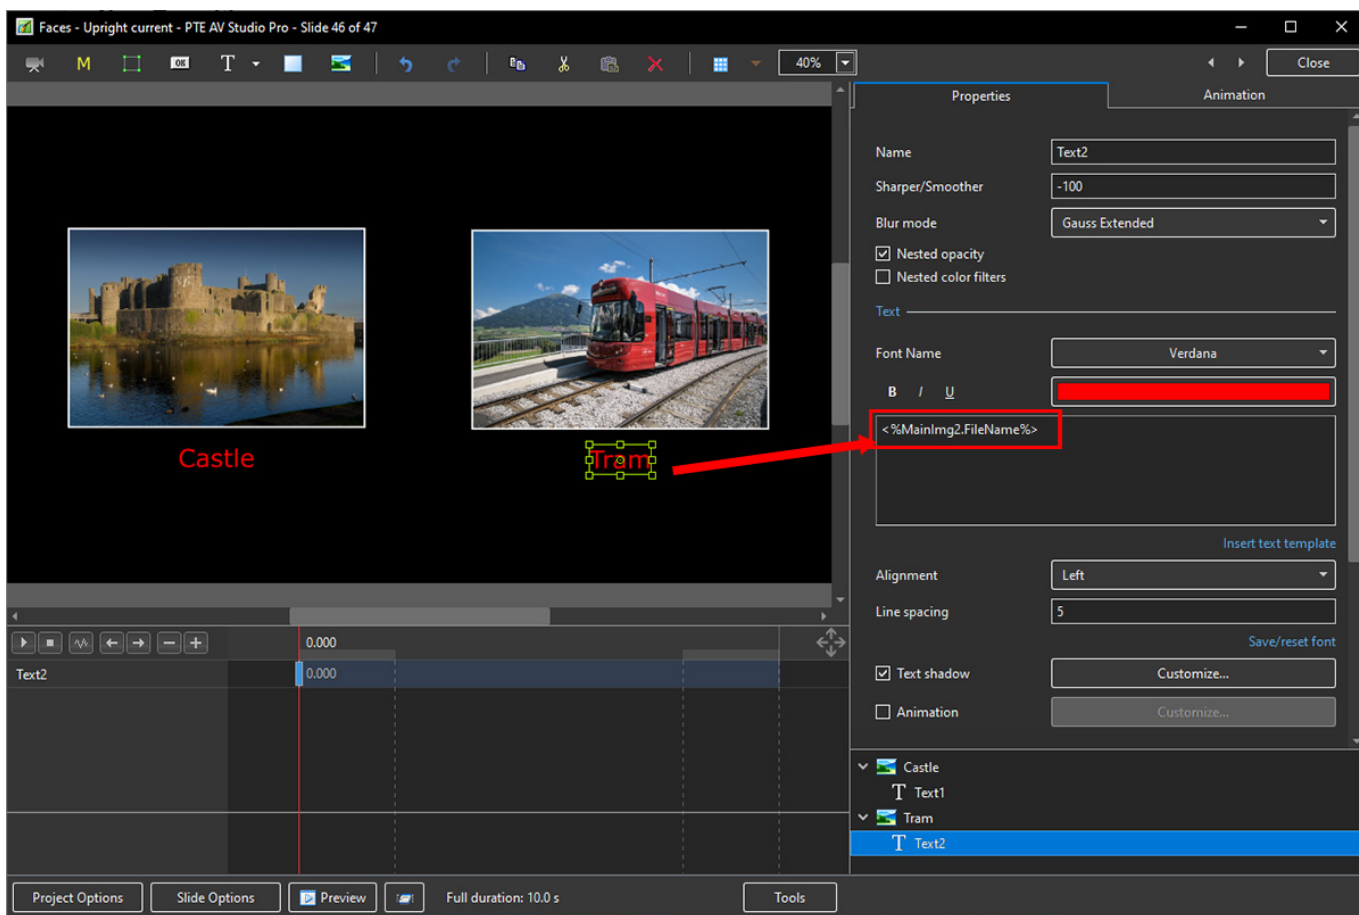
Faces - Upright current - PTE AV Studio Pro - Slide 46 of 47

M T 40% Close

Properties Animation

Name Text2
Sharper/Smoother -100
Blur mode Gauss Extended
Nested opacity
Nested color filters

Text

Font Name Verdana
B I U

<%MainImg2.FileName%>

Insert text template

Alignment Left
Line spacing 5
Save/reset font

Text shadow Customize...
Animation Customize...

Castle
Text1
Tram
Text2

Castle

Tram

0.000
Text2 0.000

Project Options Slide Options Preview Full duration: 10.0 s Tools